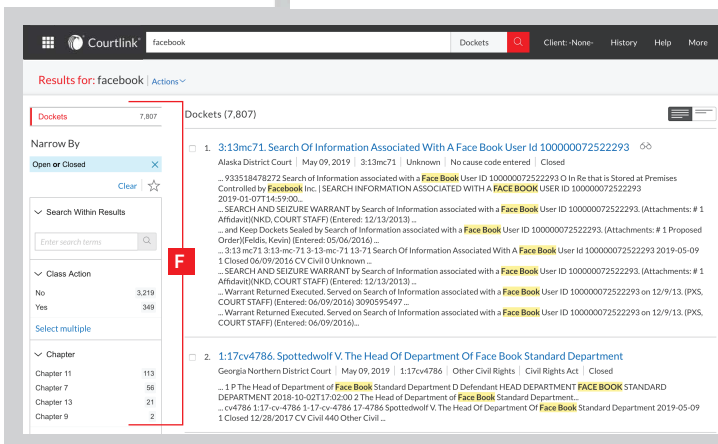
Courtlink | facebook | Dockets | Client: -None- | History | Help | More

Results for: facebook | Actions

Dockets 7,807

Narrow By

Open or Closed

Clear

Search Within Results

Enter search terms

Class Action

No 3,219
Yes 349

Select multiple

Chapter

Chapter 11 113
Chapter 7 56
Chapter 13 21
Chapter 9 2

F

Dockets (7,807)

1. 3:13mc71. Search Of Information Associated With A Face Book User Id 100000072522293

Alaska District Court | May 09, 2019 | 3:13mc71 | Unknown | No cause code entered | Closed

... 933518478272 Search of Information associated with a Face Book User ID 100000072522293 O In Re that is Stored at Premises Controlled by Facebook Inc. | SEARCH INFORMATION ASSOCIATED WITH A FACE BOOK USER ID 100000072522293 2019-01-07T14:59:00...
... SEARCH AND SEIZURE WARRANT by Search of Information associated with a Face Book User ID 100000072522293. (Attachments: # 1 Affidavit)(NKD, COURT STAFF) (Entered: 12/13/2013) ...
... and Keep Dockets Sealed by Search of Information associated with a Face Book User ID 100000072522293. (Attachments: # 1 Proposed Order)(Feldis, Kevin) (Entered: 05/06/2016) ...
... 3:13 mc71 3:13-mc-71 3-13-mc-71 13-71 Search Of Information Associated With A Face Book User Id 100000072522293 2019-05-09 1 Closed 06/09/2016 CV Civil 0 Unknown ...
... SEARCH AND SEIZURE WARRANT by Search of Information associated with a Face Book User ID 100000072522293. (Attachments: # 1 Affidavit)(NKD, COURT STAFF) (Entered: 12/13/2013) ...
... Warrant Returned Executed. Served on Search of Information associated with a Face Book User ID 100000072522293 on 12/9/13. (PXS, COURT STAFF) (Entered: 06/09/2016) 3090595497 ...
... Warrant Returned Executed. Served on Search of Information associated with a Face Book User ID 100000072522293 on 12/9/13. (PXS, COURT STAFF) (Entered: 06/09/2016)...

2. 1:17cv4786. Spottedwolf V. The Head Of Department Of Face Book Standard Department

Georgia Northern District Court | May 09, 2019 | 1:17cv4786 | Other Civil Rights | Civil Rights Act | Closed

... 1 P The Head of Department of Face Book Standard Department D Defendant HEAD DEPARTMENT FACE BOOK STANDARD DEPARTMENT 2018-10-02T17:02:00 2 The Head of Department of Face Book Standard Department...
... cv4786 1:17-cv-4786 1-17-cv-4786 17-4786 Spottedwolf V. The Head Of Department Of Face Book Standard Department 2019-05-09 1 Closed 12/28/2017 CV Civil 440 Other Civil ...